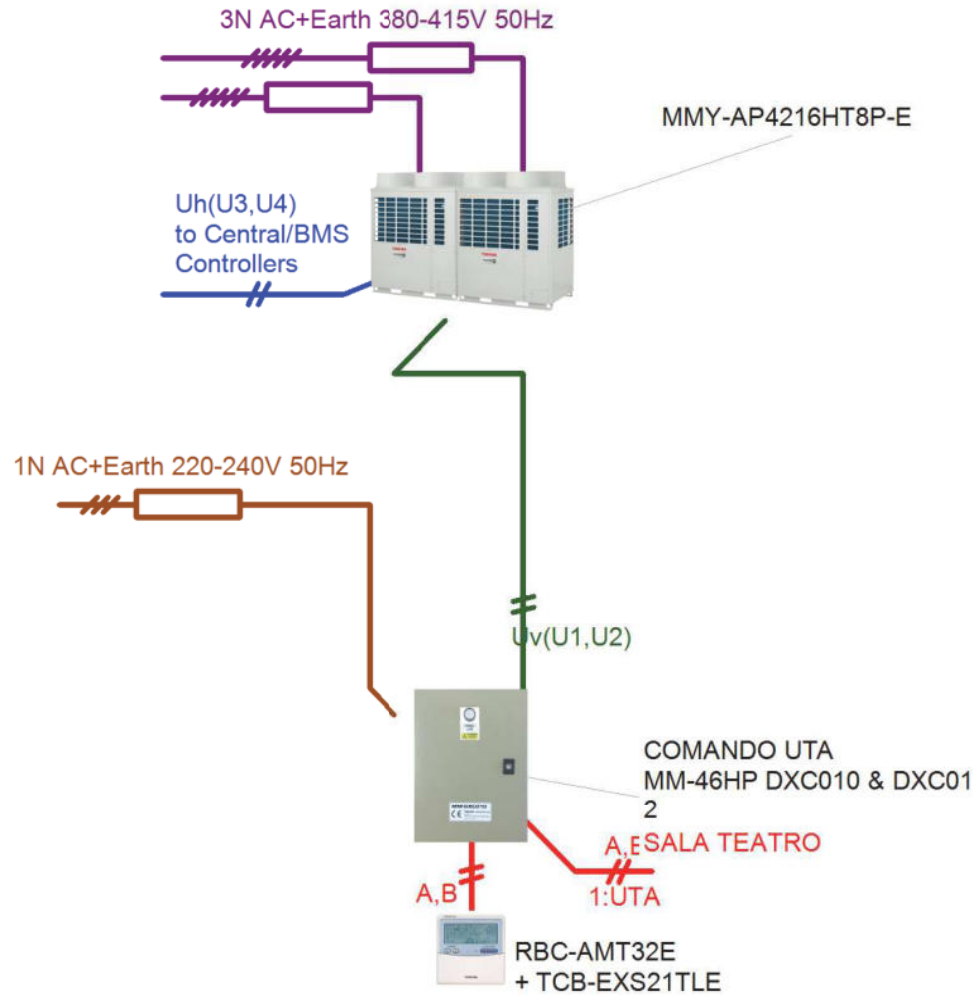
3N AC+Earth 380-415V 50Hz

MMY-AP4216HT8P-E

Uh(U3,U4)
to Central/BMS
Controllers

1N AC+Earth 220-240V 50Hz

Uv(U1,U2)

COMANDO UTA
MM-46HP DXC010 & DXC01
2

A,E SALA TEATRO

1:UTA

A,B

RBC-AMT32E
+ TCB-EXS21TLE